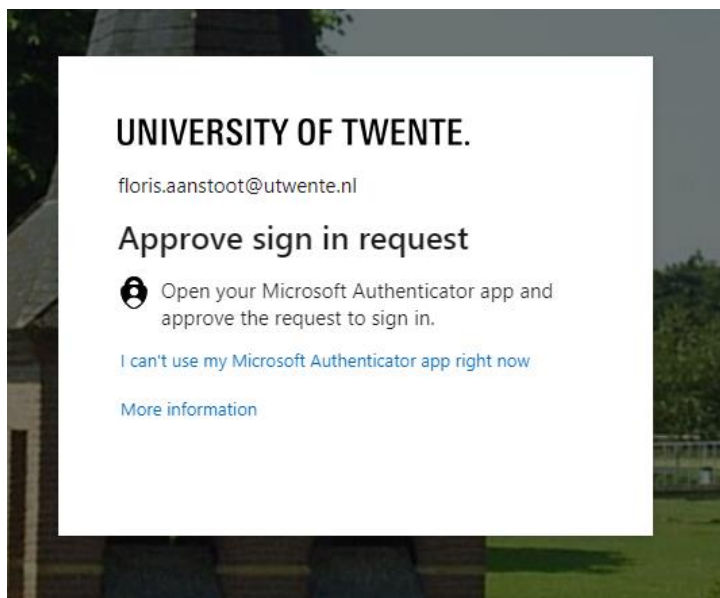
UNIVERSITY OF TWENTE.

floris.aanstoot@utwente.nl

Approve sign in request

Open your Microsoft Authenticator app and approve the request to sign in.

I can't use my Microsoft Authenticator app right now

More information